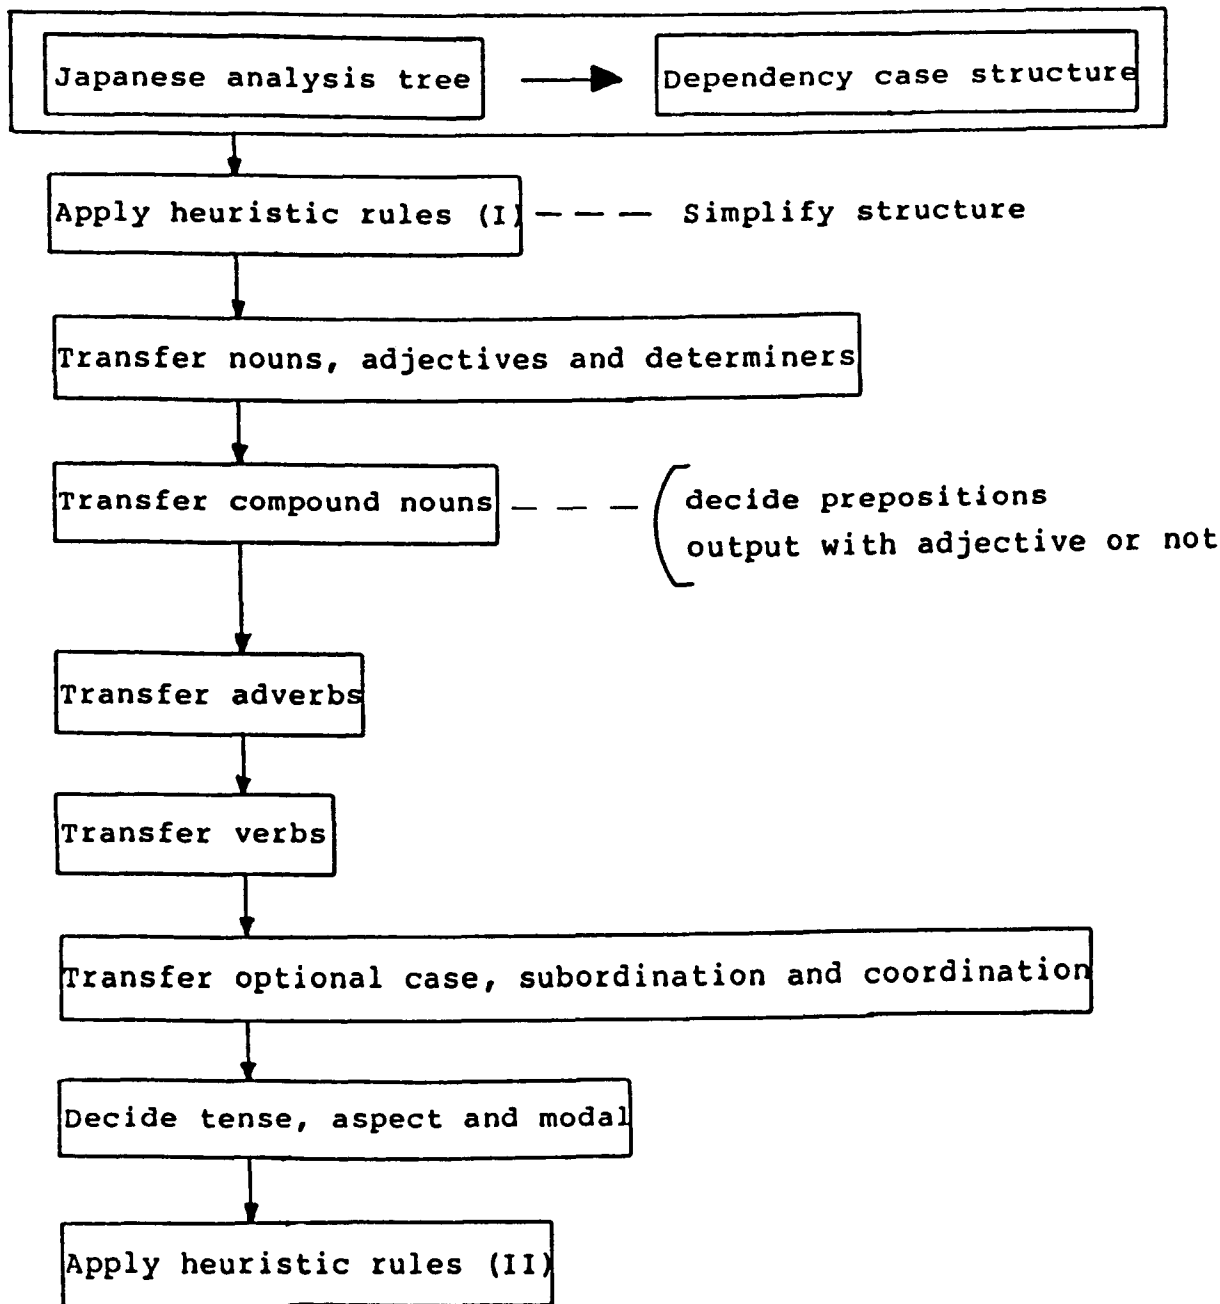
Japanese analysis tree

Dependency case structure

Apply heuristic rules (I)

Simplify structure

Transfer nouns, adjectives and determiners

Transfer compound nouns

decide prepositions
output with adjective or not

Transfer adverbs

Transfer verbs

Transfer optional case, subordination and coordination

Decide tense, aspect and modal

Apply heuristic rules (II)